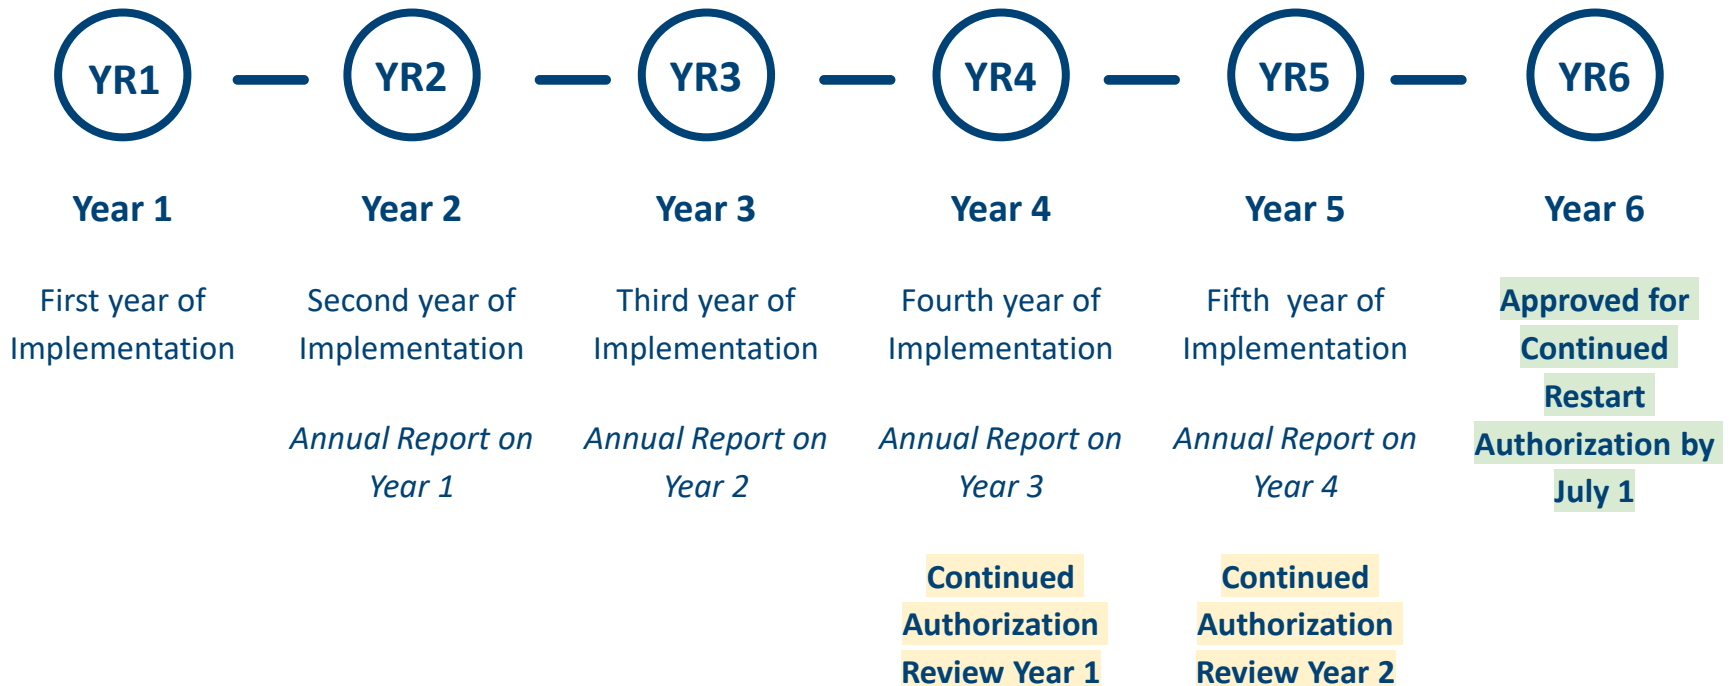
YR1 YR2 YR3 YR4 YR5 YR6

Year 1

First year of Implementation

Year 2

Second year of Implementation

*Annual Report on Year 1*

Year 3

Third year of Implementation

*Annual Report on Year 2*

Year 4

Fourth year of Implementation

*Annual Report on Year 3*

Continued Authorization Review Year 1

Year 5

Fifth year of Implementation

*Annual Report on Year 4*

Continued Authorization Review Year 2

Year 6

Approved for Continued Restart Authorization by July 1